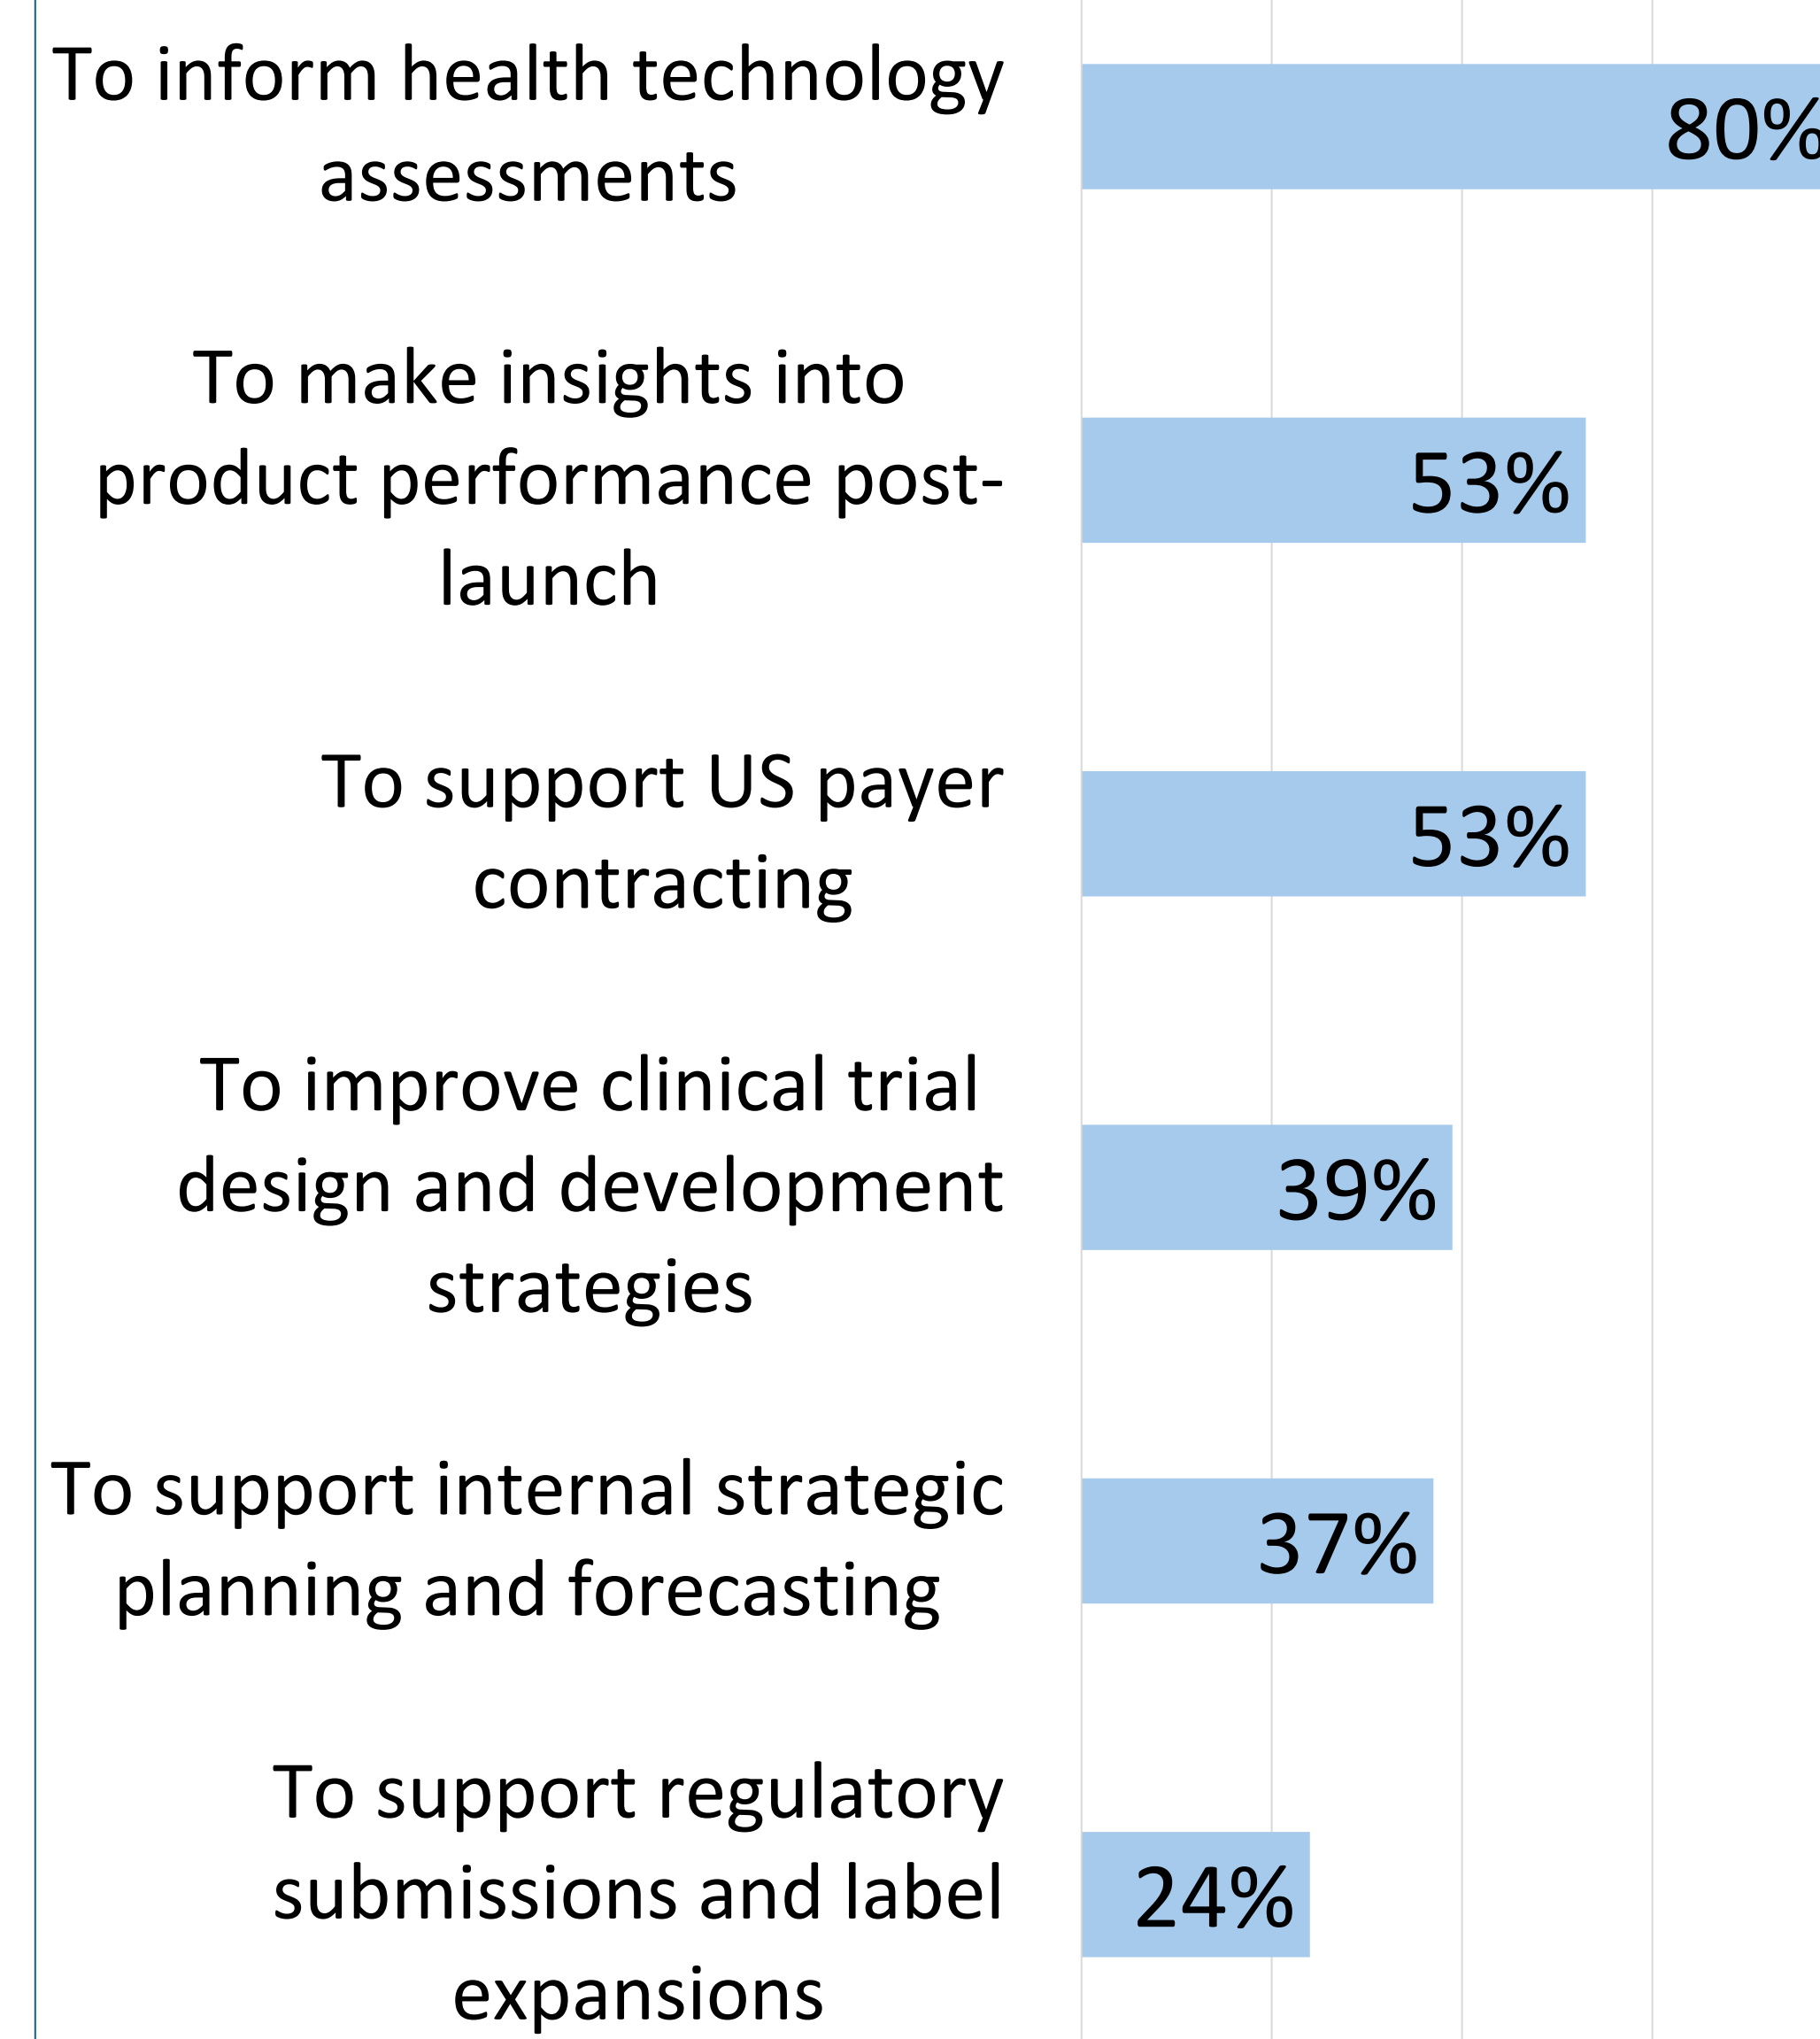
To inform health technology assessments

80%

To make insights into product performance post-launch

53%

To support US payer contracting

53%

To improve clinical trial design and development strategies

39%

To support internal strategic planning and forecasting

37%

To support regulatory submissions and label expansions

24%